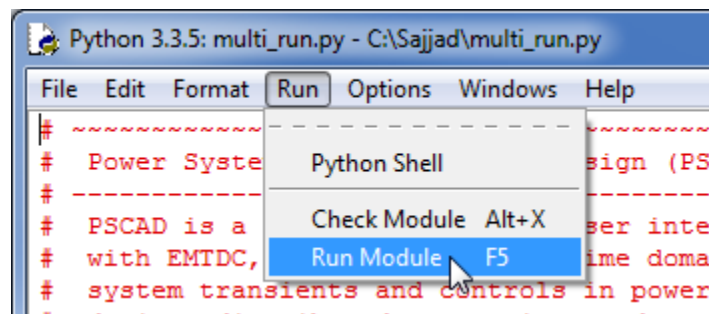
Python 3.3.5: multi_run.py - C:\Sajjad\multi_run.py

File Edit Format Run Options Windows Help

Python Shell

Check Module Alt+X

Run Module F5

# ~~~~~~~~~~~~ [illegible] ~~~~~~~~~~~~
# Power Syste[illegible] sign (PS
# ------------ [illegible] ------------
# PSCAD is a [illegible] ser inte
# with EMTDC, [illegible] ime doma
# system transients and controls in power